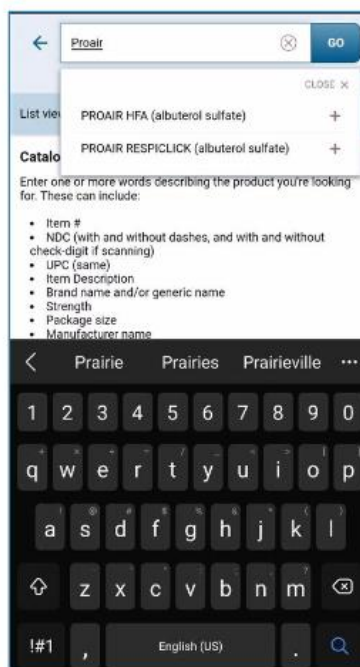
Proair

GO

CLOSE ×

List vie

PROAIR HFA (albuterol sulfate) +

PROAIR RESPICLICK (albuterol sulfate) +

Catalo

Enter one or more words describing the product you're looking for. These can include:

- Item #
- NDC (with and without dashes, and with and without check-digit if scanning)
- UPC (same)
- Item Description
- Brand name and/or generic name
- Strength
- Package size
- Manufacturer name

Prairie Prairies Prairieville ···

1 2 3 4 5 6 7 8 9 0

q w e r t y u i o p

a s d f g h j k l

z x c v b n m

!#1 , English (US) .